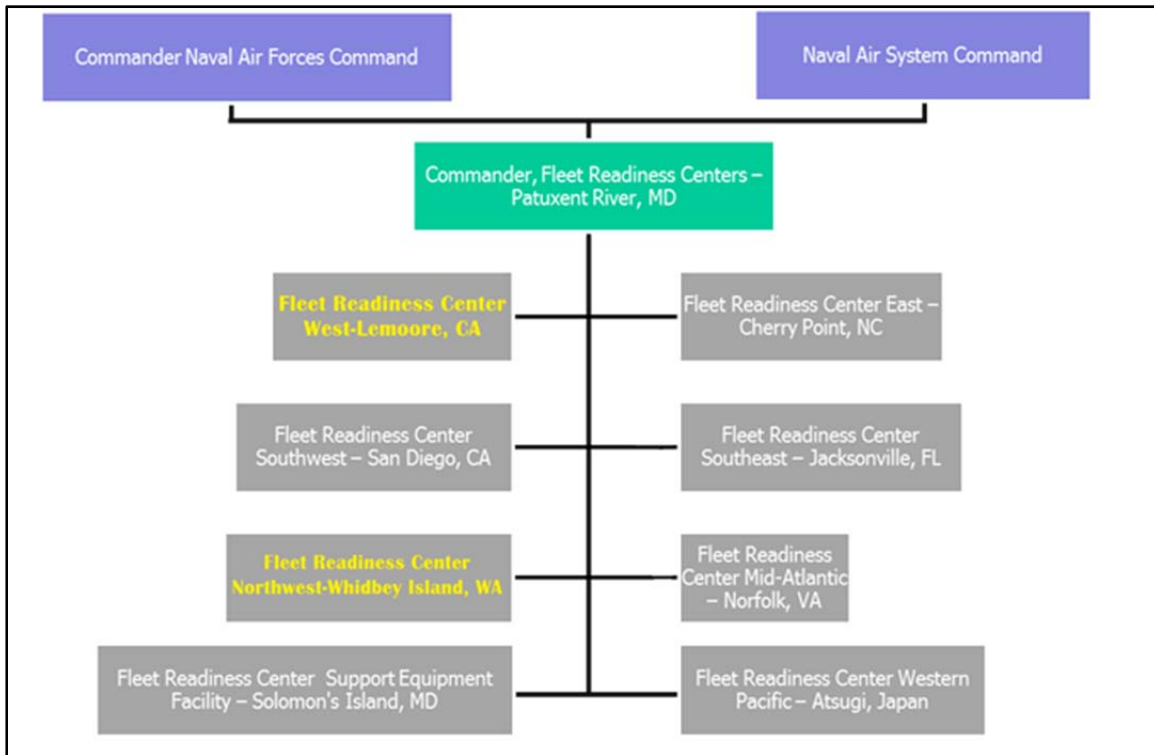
Commander Naval Air Forces Command

Naval Air System Command

Commander, Fleet Readiness Centers – Patuxent River, MD

Fleet Readiness Center West-Lemoore, CA

Fleet Readiness Center East – Cherry Point, NC

Fleet Readiness Center Southwest – San Diego, CA

Fleet Readiness Center Southeast – Jacksonville, FL

Fleet Readiness Center Northwest-Whidbey Island, WA

Fleet Readiness Center Mid-Atlantic – Norfolk, VA

Fleet Readiness Center Support Equipment Facility – Solomon's Island, MD

Fleet Readiness Center Western Pacific – Atsugi, Japan